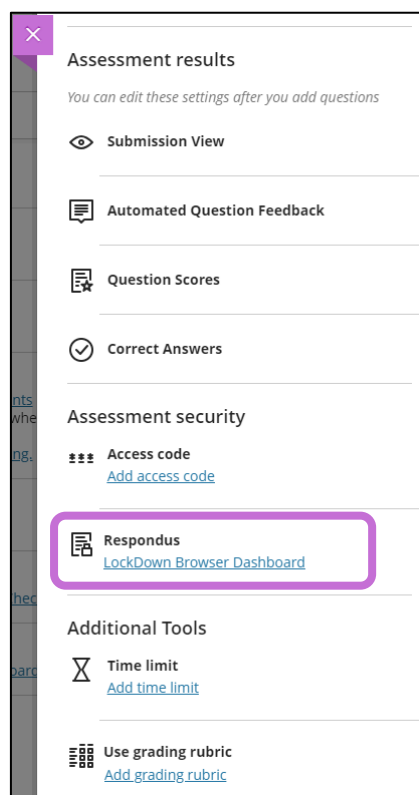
Assessment results

You can edit these settings after you add questions

Submission View

Automated Question Feedback

Question Scores

Correct Answers

Assessment security

Access code
Add access code

Respondus
LockDown Browser Dashboard

Additional Tools

Time limit
Add time limit

Use grading rubric
Add grading rubric